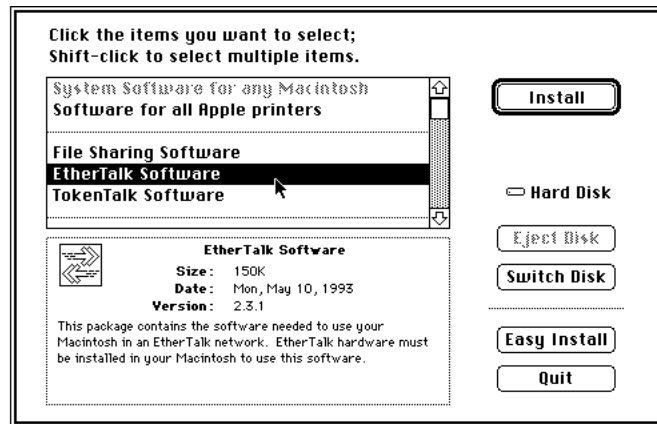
Click the items you want to select;
Shift-click to select multiple items.

System Software for any Macintosh
Software for all Apple printers

File Sharing Software
EtherTalk Software
TokenTalk Software

Install

Hard Disk

Eject Disk

Switch Disk

Easy Install

Quit

EtherTalk Software
Size: 150K
Date: Mon, May 10, 1993
Version: 2.3.1

This package contains the software needed to use your Macintosh in an EtherTalk network. EtherTalk hardware must be installed in your Macintosh to use this software.